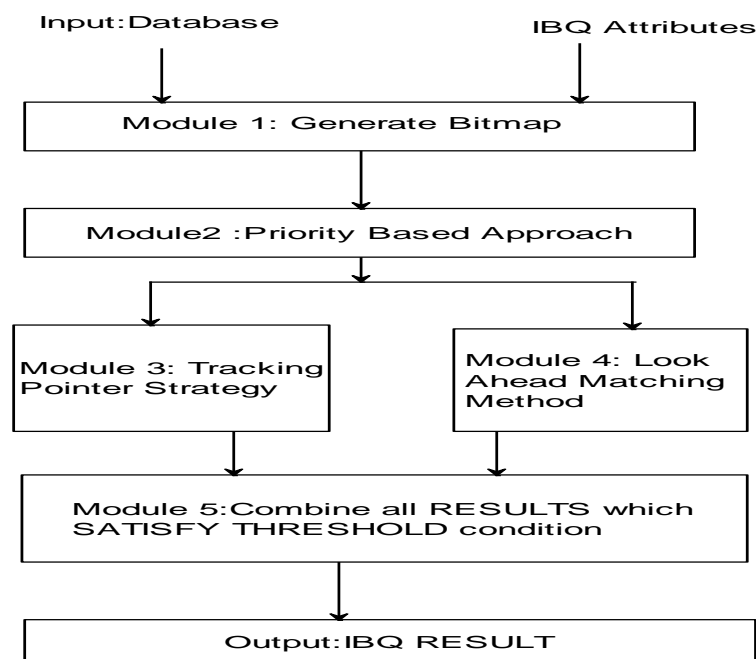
Input:Database

IBQ Attributes

Module 1: Generate Bitmap

Module2 :Priority Based Approach

Module 3: Tracking Pointer Strategy

Module 4: Look Ahead Matching Method

Module 5:Combine all RESULTS which SATISFY THRESHOLD condition

Output:IBQ RESULT